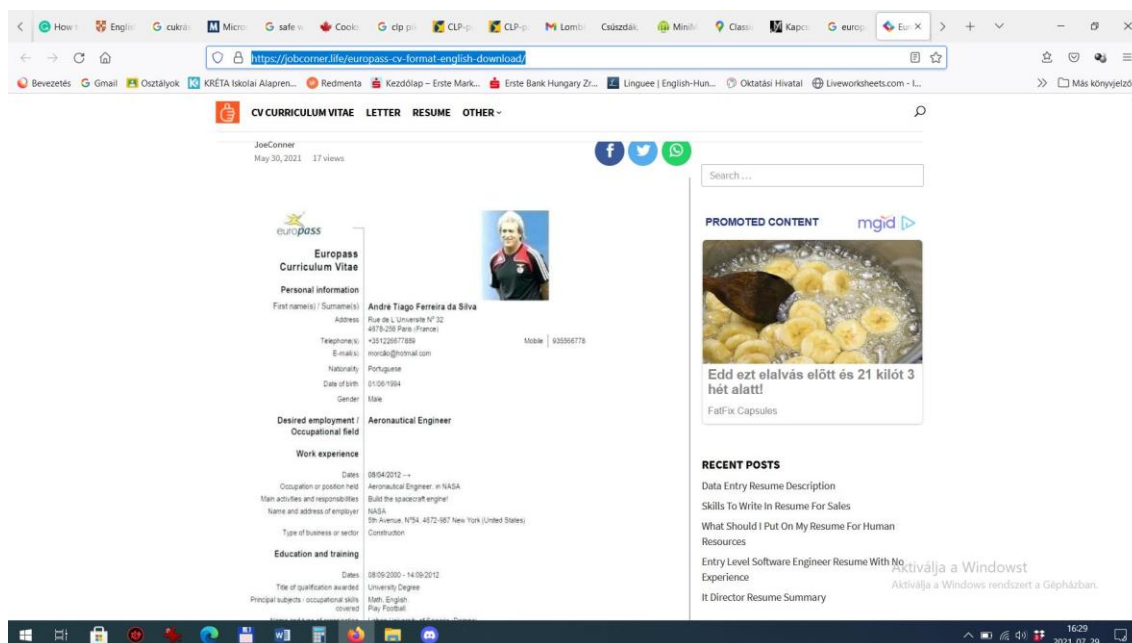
How | Englis | cukrá | Micro | safe | Cook | clp p | CLP-p | CLP-p | Lomb | Csúszdák | MiniV | Class | Kapcs | europ | Eu ×

https://jobcorner.life/europass-cv-format-english-download/

Bevezetés | Gmail | Osztályok | KRÉTA Iskolai Alapren... | Redmenta | Kezdőlap – Erste Mark... | Erste Bank Hungary Zr... | Linguee | English-Hun... | Oktatási Hivatal | Liveworksheets.com - l... | Más könyvjelző

CV CURRICULUM VITAE LETTER RESUME OTHER

JoeConner
May 30, 2021 17 views

europass

Europass
Curriculum Vitae

Personal information

| | |
|---|---|
| First name(s) / Surname(s) | André Tiago Ferreira da Silva |
| Address | Rue de L'Universite Nº 32 4678-258 Paris (France) |
| Telephone(s) | +351226877889 Mobile 935566778 |
| E-mail(s) | morcão@hotmail.com |
| Nationality | Portuguese |
| Date of birth | 01/06/1994 |
| Gender | Male |
| Desired employment / Occupational field | Aeronautical Engineer |

Work experience

| | |
|---|---|
| Dates | 08/04/2012 → |
| Occupation or position held | Aeronautical Engineer, in NASA |
| Main activities and responsibilities | Build the spacecraft engine! |
| Name and address of employer | NASA 5th Avenue, Nº54, 4672-987 New York (United States) |
| Type of business or sector | Construction |

Education and training

| | |
|---|---|
| Dates | 08/09/2000 - 14/09/2012 |
| Title of qualification awarded | University Degree |
| Principal subjects / occupational skills covered | Math, English Play Football |

Search ...

PROMOTED CONTENT mgid

Edd ezt elalvás előtt és 21 kilót 3 hét alatt!
FatFix Capsules

RECENT POSTS
Data Entry Resume Description
Skills To Write In Resume For Sales
What Should I Put On My Resume For Human Resources
Entry Level Software Engineer Resume With No Experience
It Director Resume Summary

Aktiválja a Windowst
Aktiválja a Windows rendszert a Gépházban.

16:29
2021.07.29.